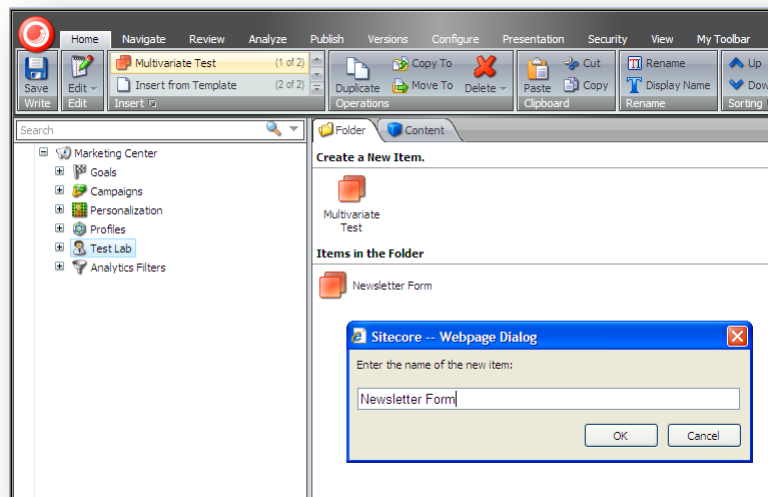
Home Navigate Review Analyze Publish Versions Configure Presentation Security View My Toolbar

Save
Write

Edit
Edit

Multivariate Test (1 of 2)
Insert from Template (2 of 2)
Insert

Duplicate
Copy To
Move To
Delete
Operations

Paste
Cut
Copy
Clipboard

Rename
Display Name
Rename

Up
Dow
Sorting

Search

Marketing Center
Goals
Campaigns
Personalization
Profiles
Test Lab
Analytics Filters

Folder
Content

Create a New Item.

Multivariate Test

Items in the Folder

Newsletter Form

Sitecore -- Webpage Dialog

Enter the name of the new item:

Newsletter Form

OK
Cancel